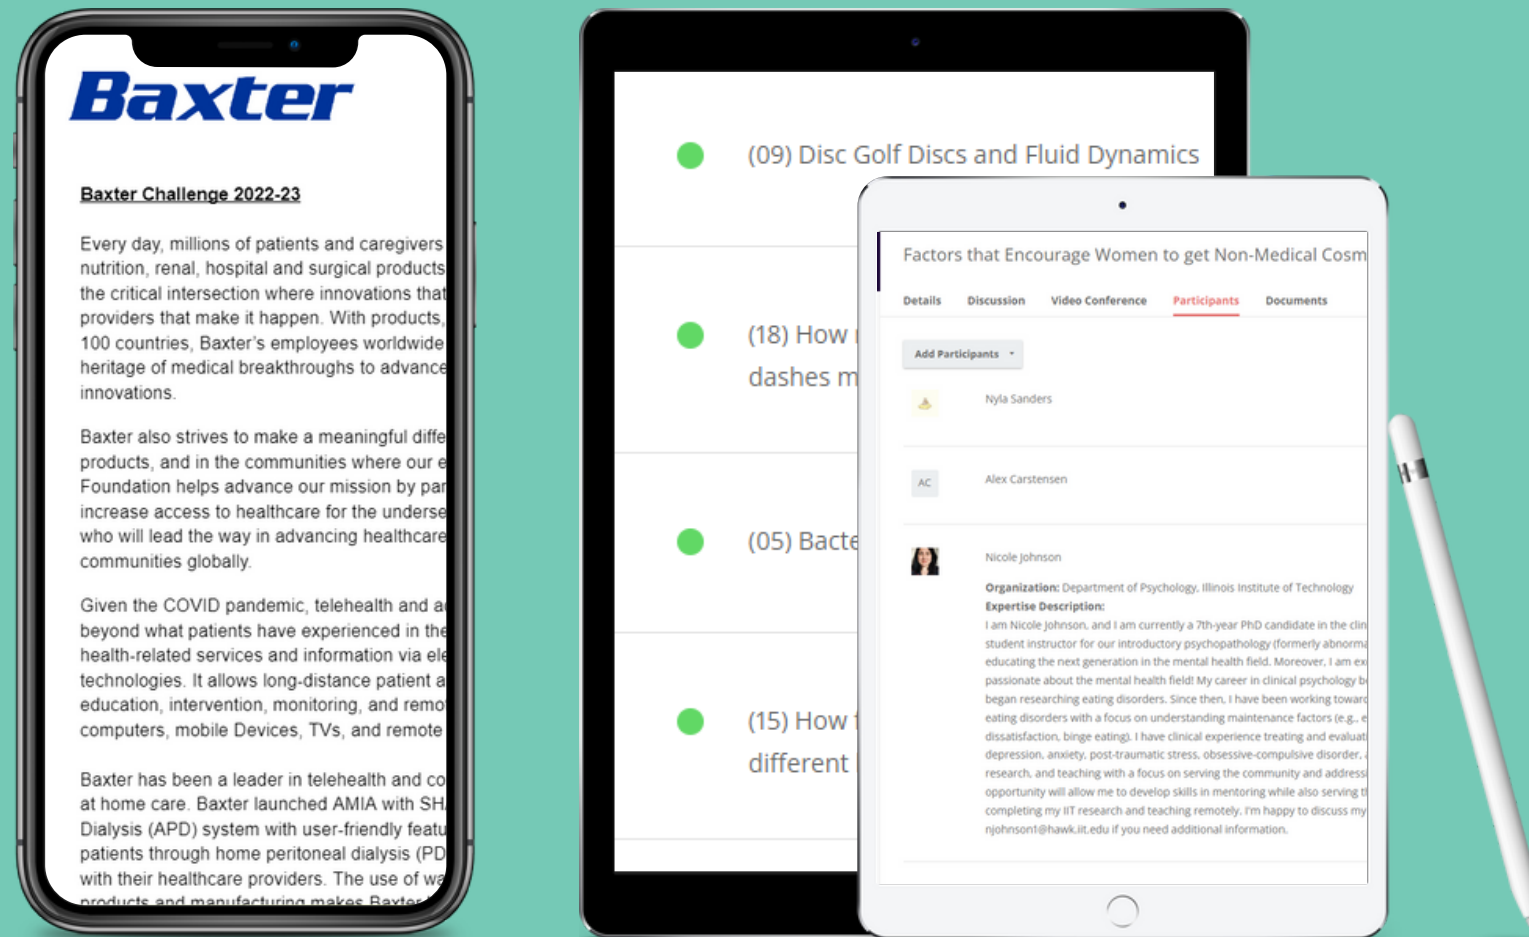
Baxter

Baxter Challenge 2022-23

Every day, millions of patients and caregivers nutrition, renal, hospital and surgical products the critical intersection where innovations that providers that make it happen. With products, 100 countries, Baxter's employees worldwide heritage of medical breakthroughs to advance innovations.

Baxter also strives to make a meaningful diffe products, and in the communities where our e Foundation helps advance our mission by par increase access to healthcare for the underse who will lead the way in advancing healthcare communities globally.

Given the COVID pandemic, telehealth and a beyond what patients have experienced in the health-related services and information via ele technologies. It allows long-distance patient a education, intervention, monitoring, and remo computers, mobile Devices, TVs, and remote

Baxter has been a leader in telehealth and co at home care. Baxter launched AMIA with SH Dialysis (APD) system with user-friendly featu patients through home peritoneal dialysis (PD with their healthcare providers. The use of wa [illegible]

(09) Disc Golf Discs and Fluid Dynamics

(18) How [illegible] dashes m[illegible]

(05) Bacte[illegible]

(15) How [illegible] different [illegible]

Factors that Encourage Women to get Non-Medical Cosm

Details Discussion Video Conference Participants Documents

Add Participants

Nyla Sanders

AC

Alex Carstensen

Nicole Johnson

Organization: Department of Psychology, Illinois Institute of Technology
Expertise Description:
I am Nicole Johnson, and I am currently a 7th-year PhD candidate in the clin student instructor for our introductory psychopathology (formerly abnorma educating the next generation in the mental health field. Moreover, I am ex passionate about the mental health field! My career in clinical psychology b began researching eating disorders. Since then, I have been working toward eating disorders with a focus on understanding maintenance factors (e.g., e dissatisfaction, binge eating). I have clinical experience treating and evaluat depression, anxiety, post-traumatic stress, obsessive-compulsive disorder, research, and teaching with a focus on serving the community and address opportunity will allow me to develop skills in mentoring while also serving t completing my IIT research and teaching remotely. I'm happy to discuss my njohnson1@hawk.iit.edu if you need additional information.